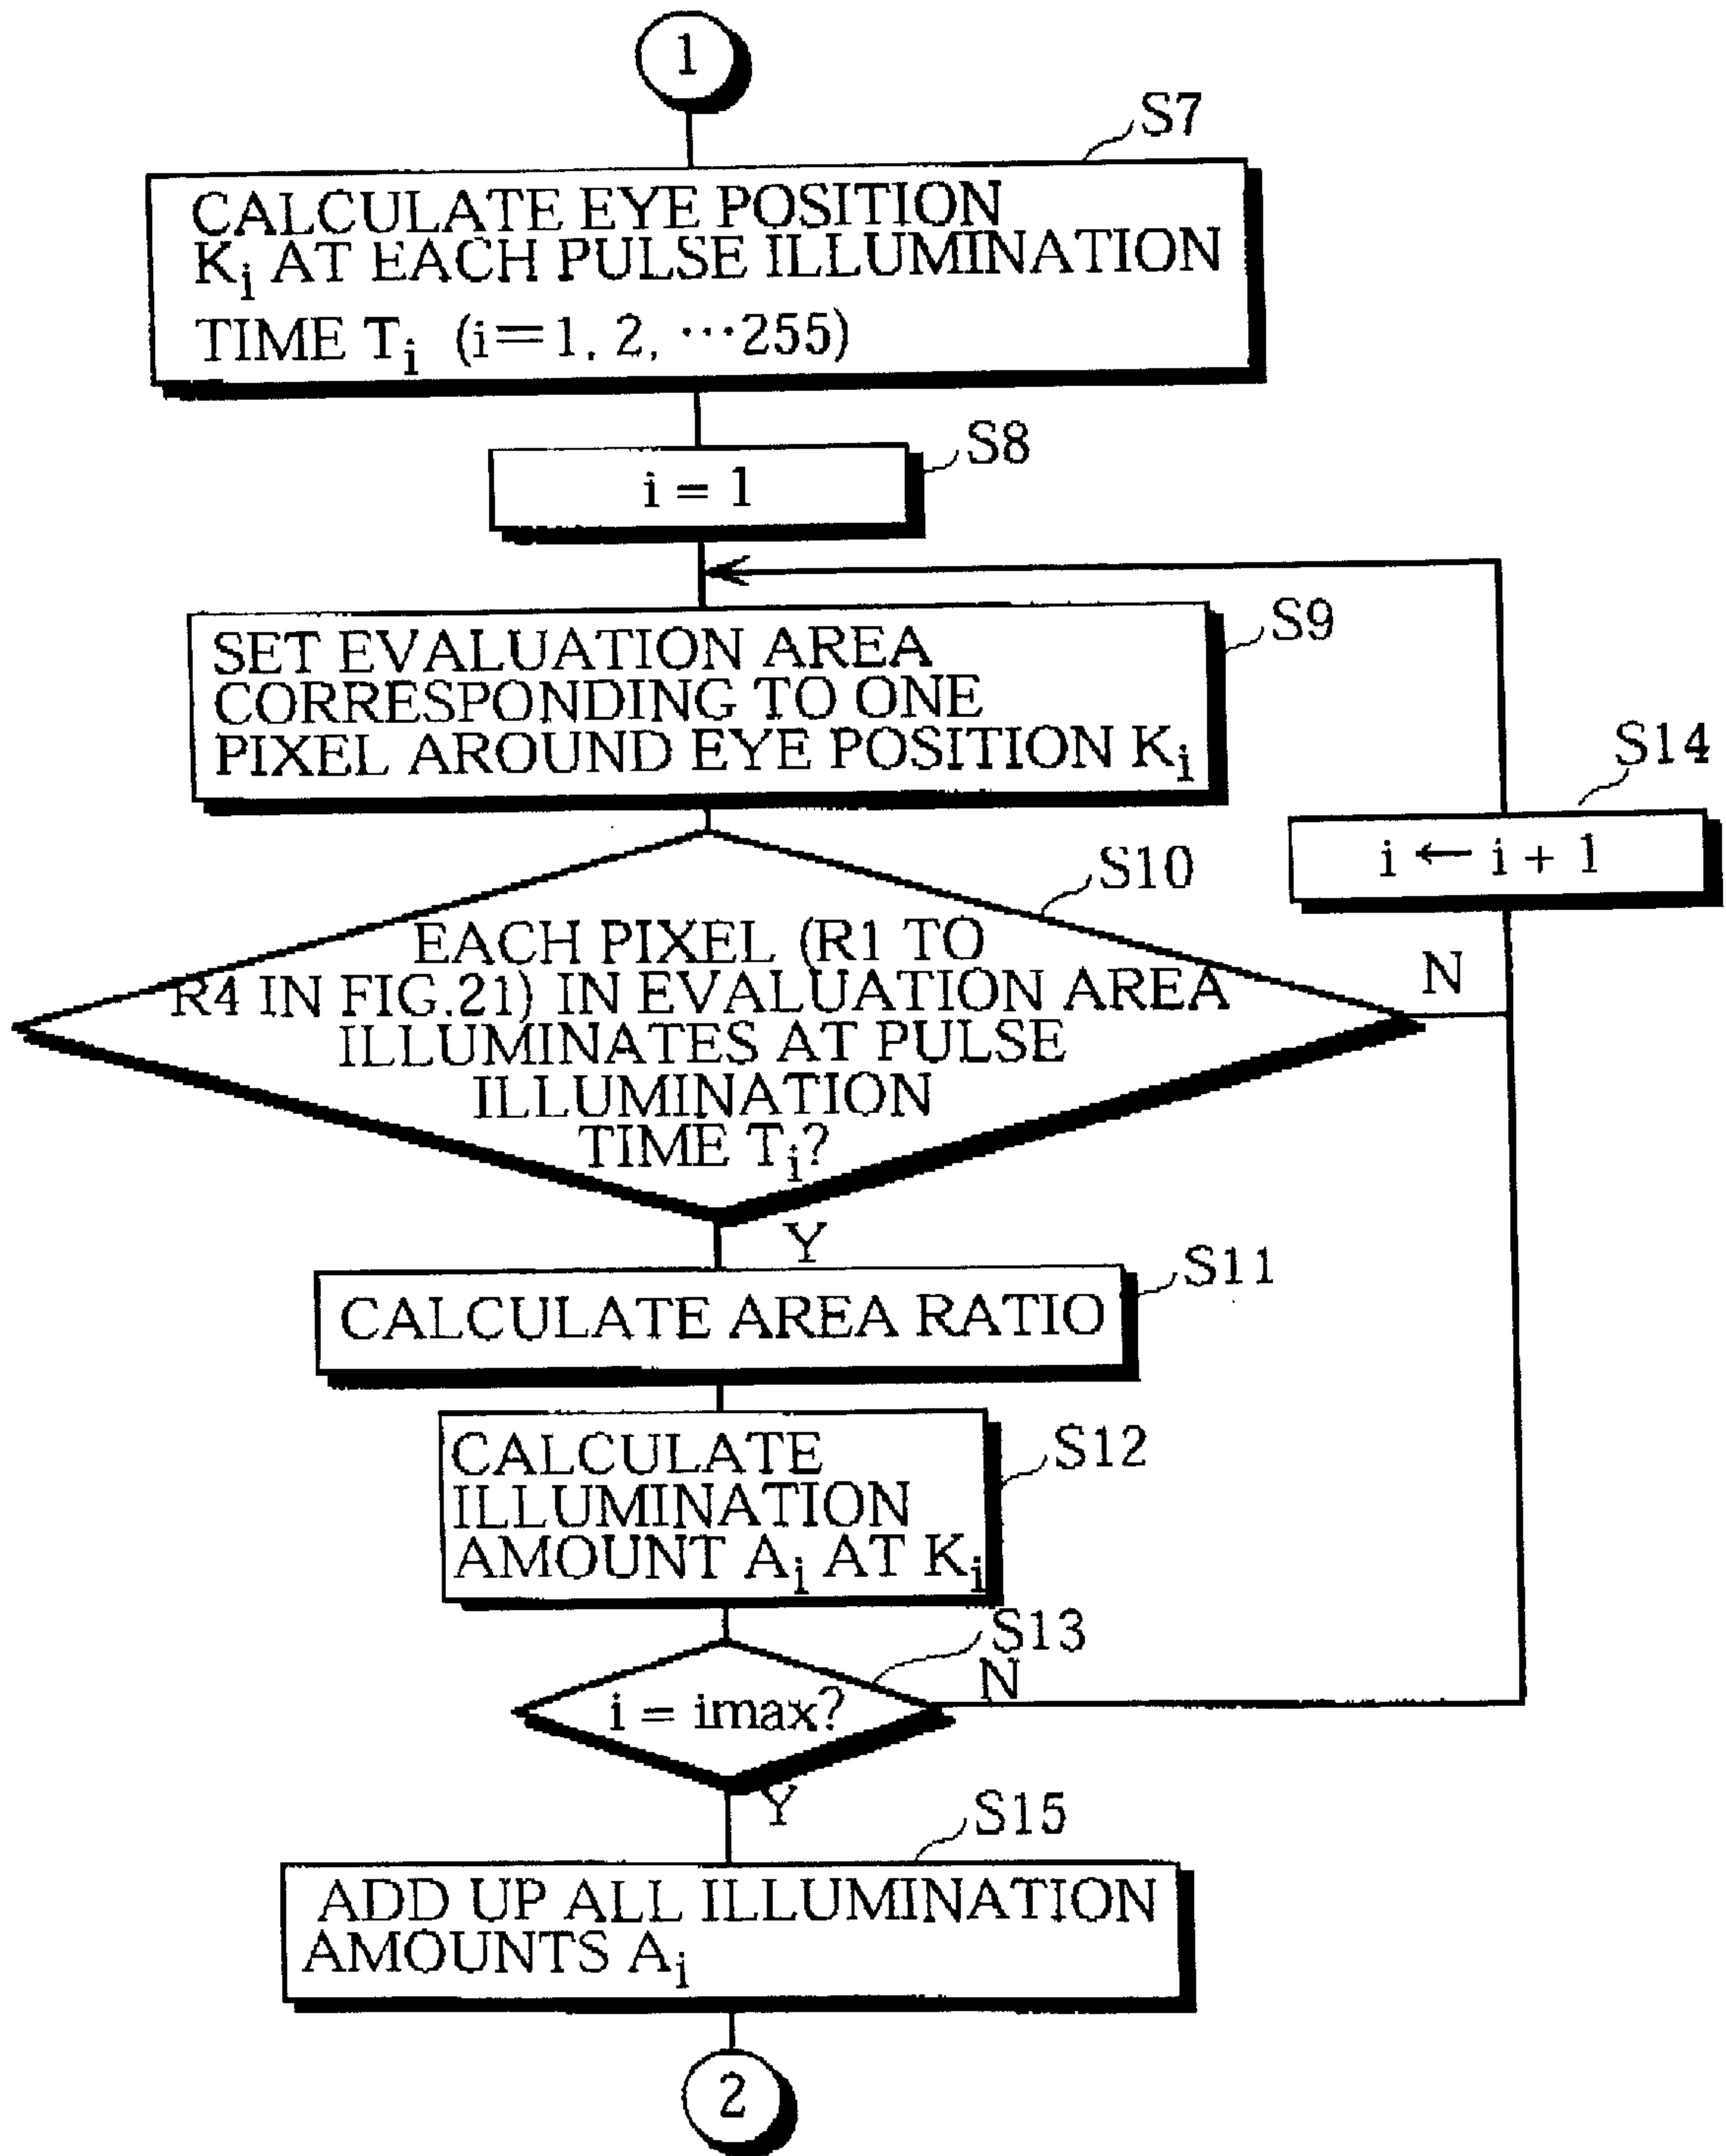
1

S7

CALCULATE EYE POSITION $K_i$ AT EACH PULSE ILLUMINATION TIME $T_i$ (i=1, 2, ···255)

S8

i = 1

S9

SET EVALUATION AREA CORRESPONDING TO ONE PIXEL AROUND EYE POSITION $K_i$

S14

i ← i + 1

S10

EACH PIXEL (R1 TO R4 IN FIG.21) IN EVALUATION AREA ILLUMINATES AT PULSE ILLUMINATION TIME $T_i$?

N

Y

S11

CALCULATE AREA RATIO

S12

CALCULATE ILLUMINATION AMOUNT $A_i$ AT $K_i$

S13

N

i = imax?

Y

S15

ADD UP ALL ILLUMINATION AMOUNTS $A_i$

2